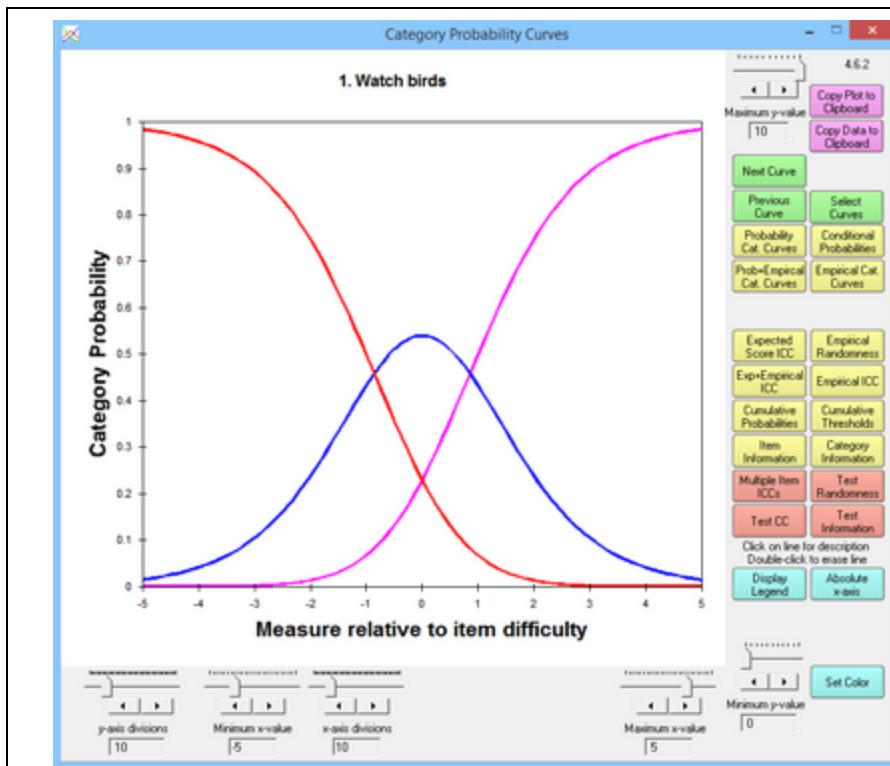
Category Probability Curves

1. Watch birds

Category Probability

1
0.9
0.8
0.7
0.6
0.5
0.4
0.3
0.2
0.1
0

-5 -4 -3 -2 -1 0 1 2 3 4 5

Measure relative to item difficulty

4.6.2

Maximum y-value
10

Copy Plot to Clipboard
Copy Data to Clipboard
Next Curve
Previous Curve
Select Curves
Probability Cat. Curves
Conditional Probabilities
Prob+Empircal Cat. Curves
Empirical Cat. Curves
Expected Score ICC
Empirical Randomness
Exp+Empirical ICC
Empirical ICC
Cumulative Probabilities
Cumulative Thresholds
Item Information
Category Information
Multiple Item ICCs
Test Randomness
Test CC
Test Information
Click on line for description
Double-click to erase line
Display Legend
Absolute x-axis

Set Color

Minimum y-value
0

y-axis divisions
10
Minimum x-value
-5
x-axis divisions
10
Maximum x-value
5